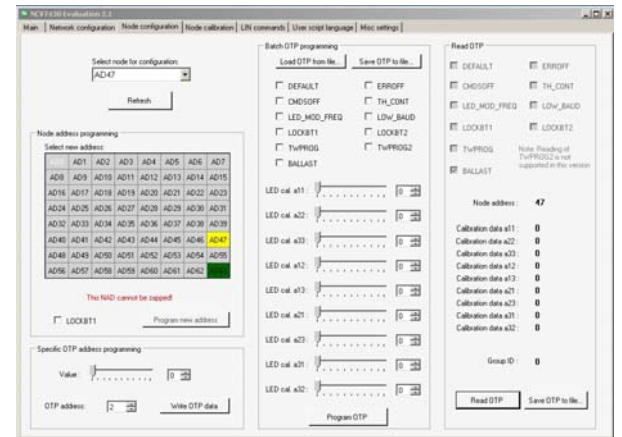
NCV7430 Evaluation 3.3

Main | Network configuration | Node configuration | Node calibration | LIN commands | User script language | Misc settings

Select node for configuration:
AD47
Refresh

Node address programming
Select new address:

| AD0 | AD1 | AD2 | AD3 | AD4 | AD5 | AD6 | AD7 |
|---|---|---|---|---|---|---|---|
| AD8 | AD9 | AD10 | AD11 | AD12 | AD13 | AD14 | AD15 |
| AD16 | AD17 | AD18 | AD19 | AD20 | AD21 | AD22 | AD23 |
| AD24 | AD25 | AD26 | AD27 | AD28 | AD29 | AD30 | AD31 |
| AD32 | AD33 | AD34 | AD35 | AD36 | AD37 | AD38 | AD39 |
| AD40 | AD41 | AD42 | AD43 | AD44 | AD45 | AD46 | AD47 |
| AD48 | AD49 | AD50 | AD51 | AD52 | AD53 | AD54 | AD55 |
| AD56 | AD57 | AD58 | AD59 | AD60 | AD61 | AD62 | AD63 |

This NAD cannot be zapped!

LOCKBT1 Program new address

Specific OTP address programming
Value: 0
OTP address: 2 Write OTP data

Batch OTP programming
Load OTP from file... Save OTP to file...
DEFAULT ERROFF
CMDSOFF TH_CONT
LED_MOD_FREQ LOW_BAUD
LOCKBT1 LOCKBT2
TWPROG TWPROG2
BALLAST

LED cal. a11: 0
LED cal. a22: 0
LED cal. a33: 0
LED cal. a12: 0
LED cal. a13: 0
LED cal. a21: 0
LED cal. a23: 0
LED cal. a31: 0
LED cal. a32: 0
Program OTP

Read OTP
DEFAULT ERROFF
CMDSOFF TH_CONT
LED_MOD_FREQ LOW_BAUD
LOCKBT1 LOCKBT2
TWPROG Note: Reading of TWPROG2 is not supported in this version
BALLAST

Node address: 47

Calibration data a11: 0
Calibration data a22: 0
Calibration data a33: 0
Calibration data a12: 0
Calibration data a13: 0
Calibration data a21: 0
Calibration data a23: 0
Calibration data a31: 0
Calibration data a32: 0

Group ID: 0

Read OTP Save OTP to file...